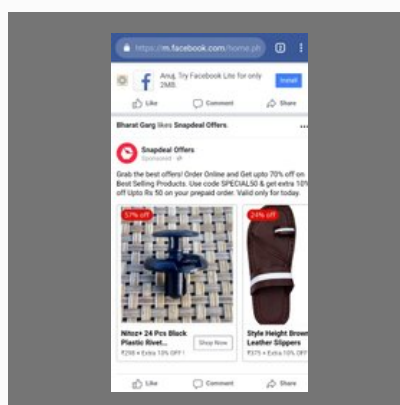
https://m.facebook.com/home.ph

Anuj, Try Facebook Lite for only 2MB.

Install

Like Comment Share

Bharat Garg likes Snapdeal Offers.

Snapdeal Offers
Sponsored

Grab the best offers! Order Online and Get upto 70% off on Best Selling Products. Use code SPECIAL50 & get extra 10% off Upto Rs 50 on your prepaid order. Valid only for today.

57% off

Nitco+ 24 Pcs Black Plastic Rivet...
₹298 • Extra 10% OFF !

Shop Now

24% off

Style Height Brown Leather Slippers
₹375 • Extra 10% OFF

Like Comment Share